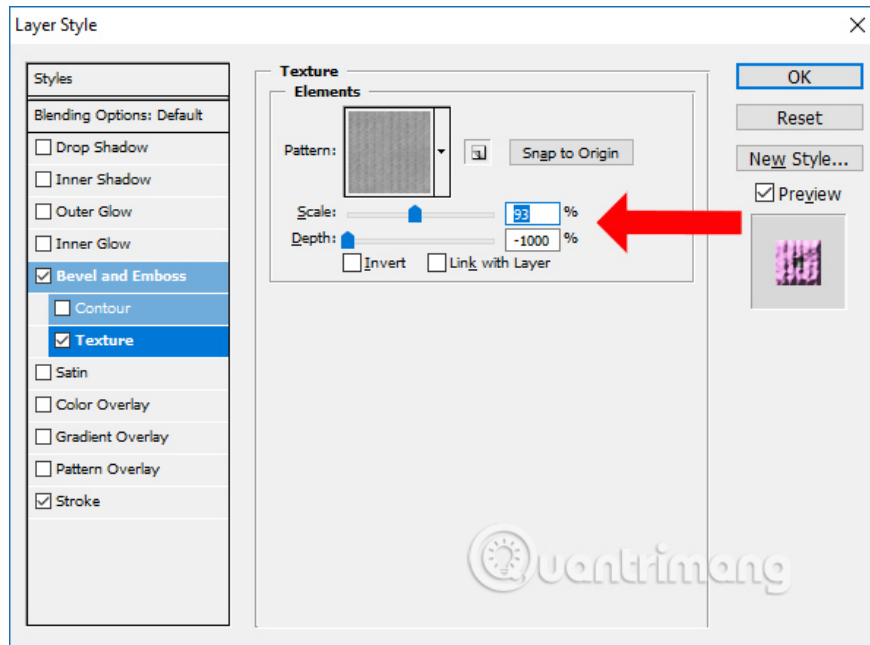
Layer Style

Styles

Blending Options: Default

Drop Shadow

Inner Shadow

Outer Glow

Inner Glow

Bevel and Emboss

Contour

Texture

Satin

Color Overlay

Gradient Overlay

Pattern Overlay

Stroke

Texture

Elements

Pattern:

Snap to Origin

Scale: 93 %

Depth: -1000 %

Invert

Link with Layer

OK

Reset

New Style...

Preview

Quantrimang